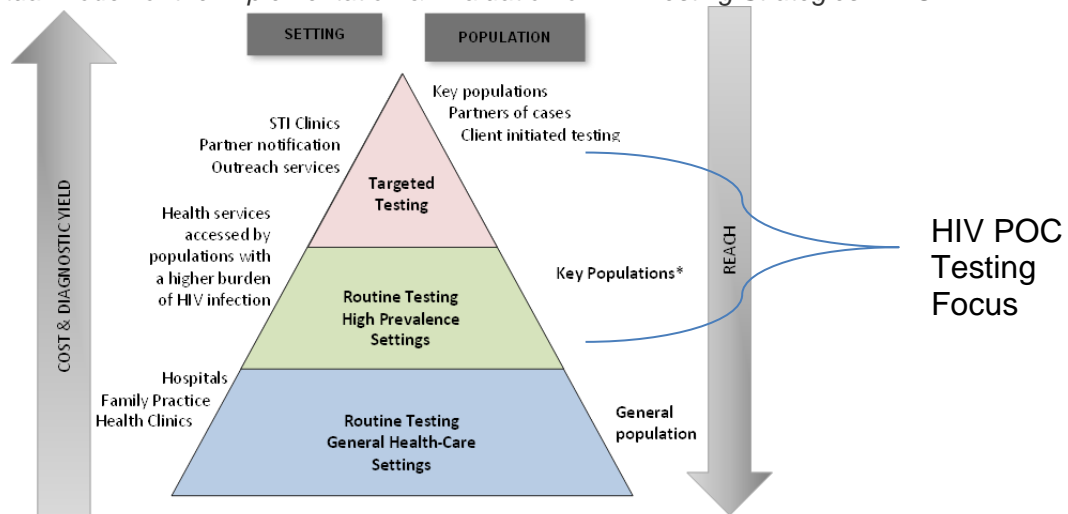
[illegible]

SETTING

POPULATION

COST & DIAGNOSTIC YIELD

STI Clinics
Partner notification
Outreach services

Key populations
Partners of cases
Client initiated testing

Targeted Testing

Health services accessed by populations with a higher burden of HIV infection

Routine Testing High Prevalence Settings

Key Populations*

Hospitals
Family Practice
Health Clinics

Routine Testing General Health-Care Settings

General population

REACH

HIV POC Testing Focus